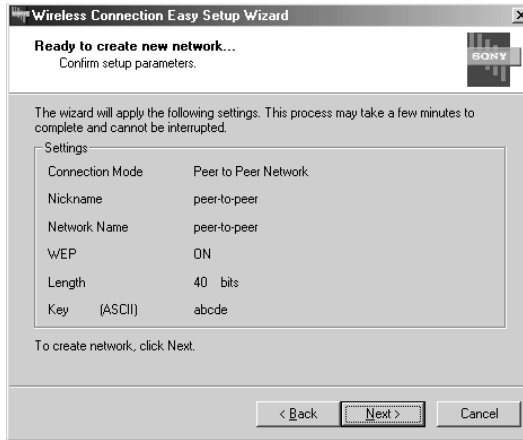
Wireless Connection Easy Setup Wizard

Ready to create new network...
Confirm setup parameters.

SONY

The wizard will apply the following settings. This process may take a few minutes to complete and cannot be interrupted.

Settings

| | |
|---|---|
| Connection Mode | Peer to Peer Network |
| Nickname | peer-to-peer |
| Network Name | peer-to-peer |
| WEP | ON |
| Length | 40 bits |
| Key (ASCII) | abcde |

To create network, click Next.

< Back Next > Cancel